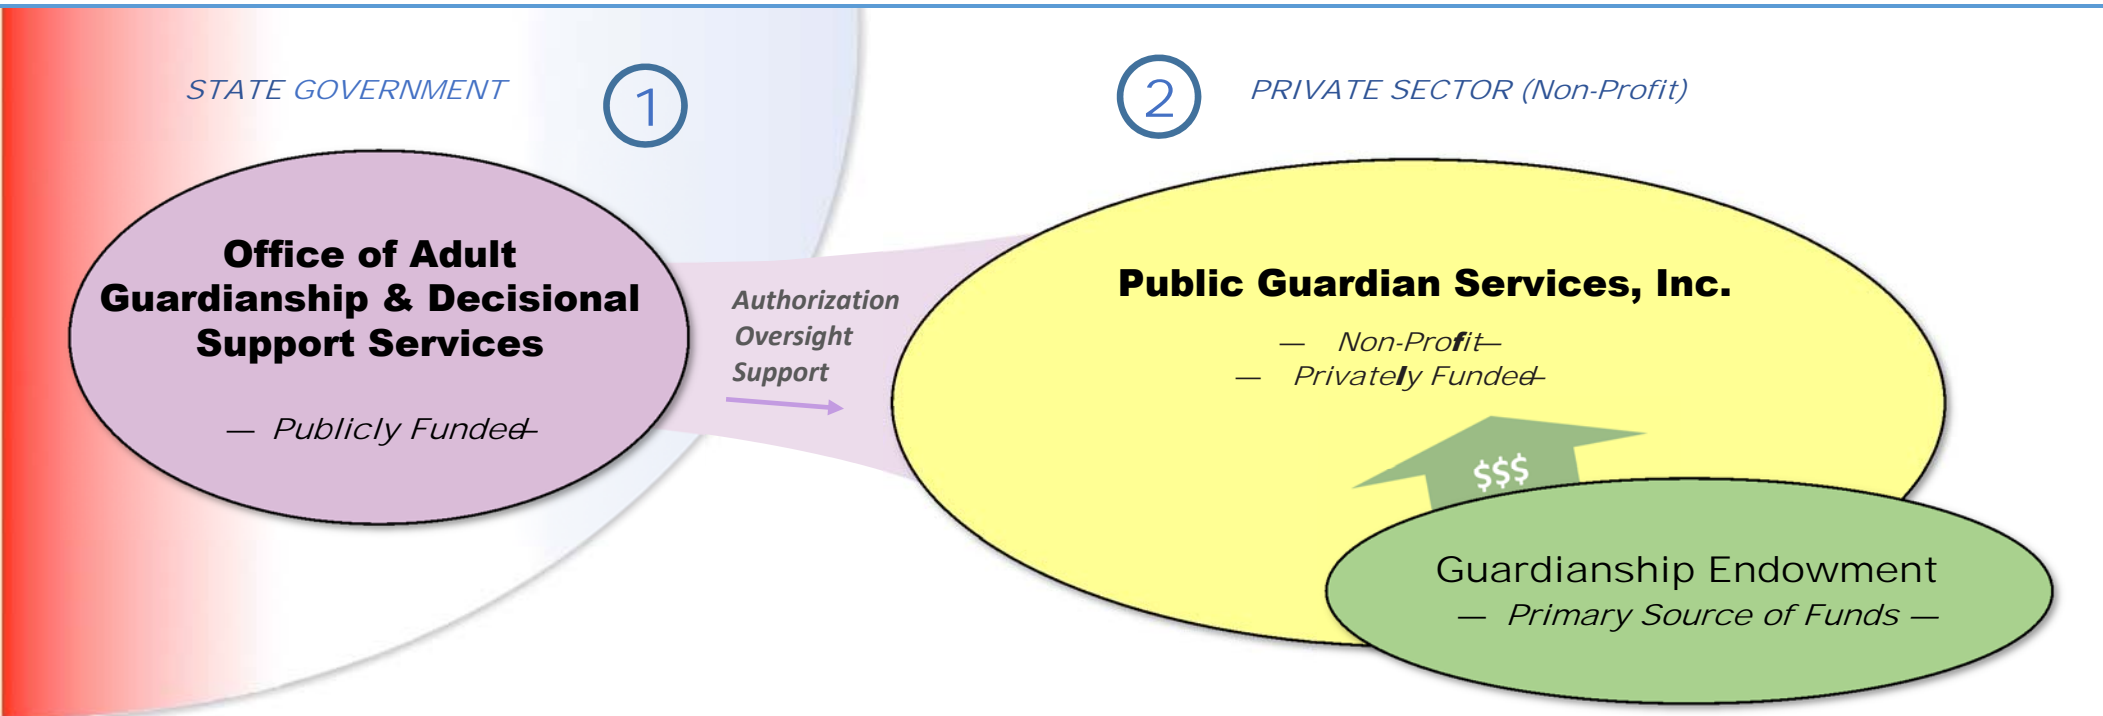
STATE GOVERNMENT

1

2

PRIVATE SECTOR (Non-Profit)

Office of Adult Guardianship & Decisional Support Services

— Publicly Funded —

Authorization
Oversight
Support

Public Guardian Services, Inc.

— Non-Profit —
— Privately Funded —

$$$

Guardianship Endowment
— Primary Source of Funds —